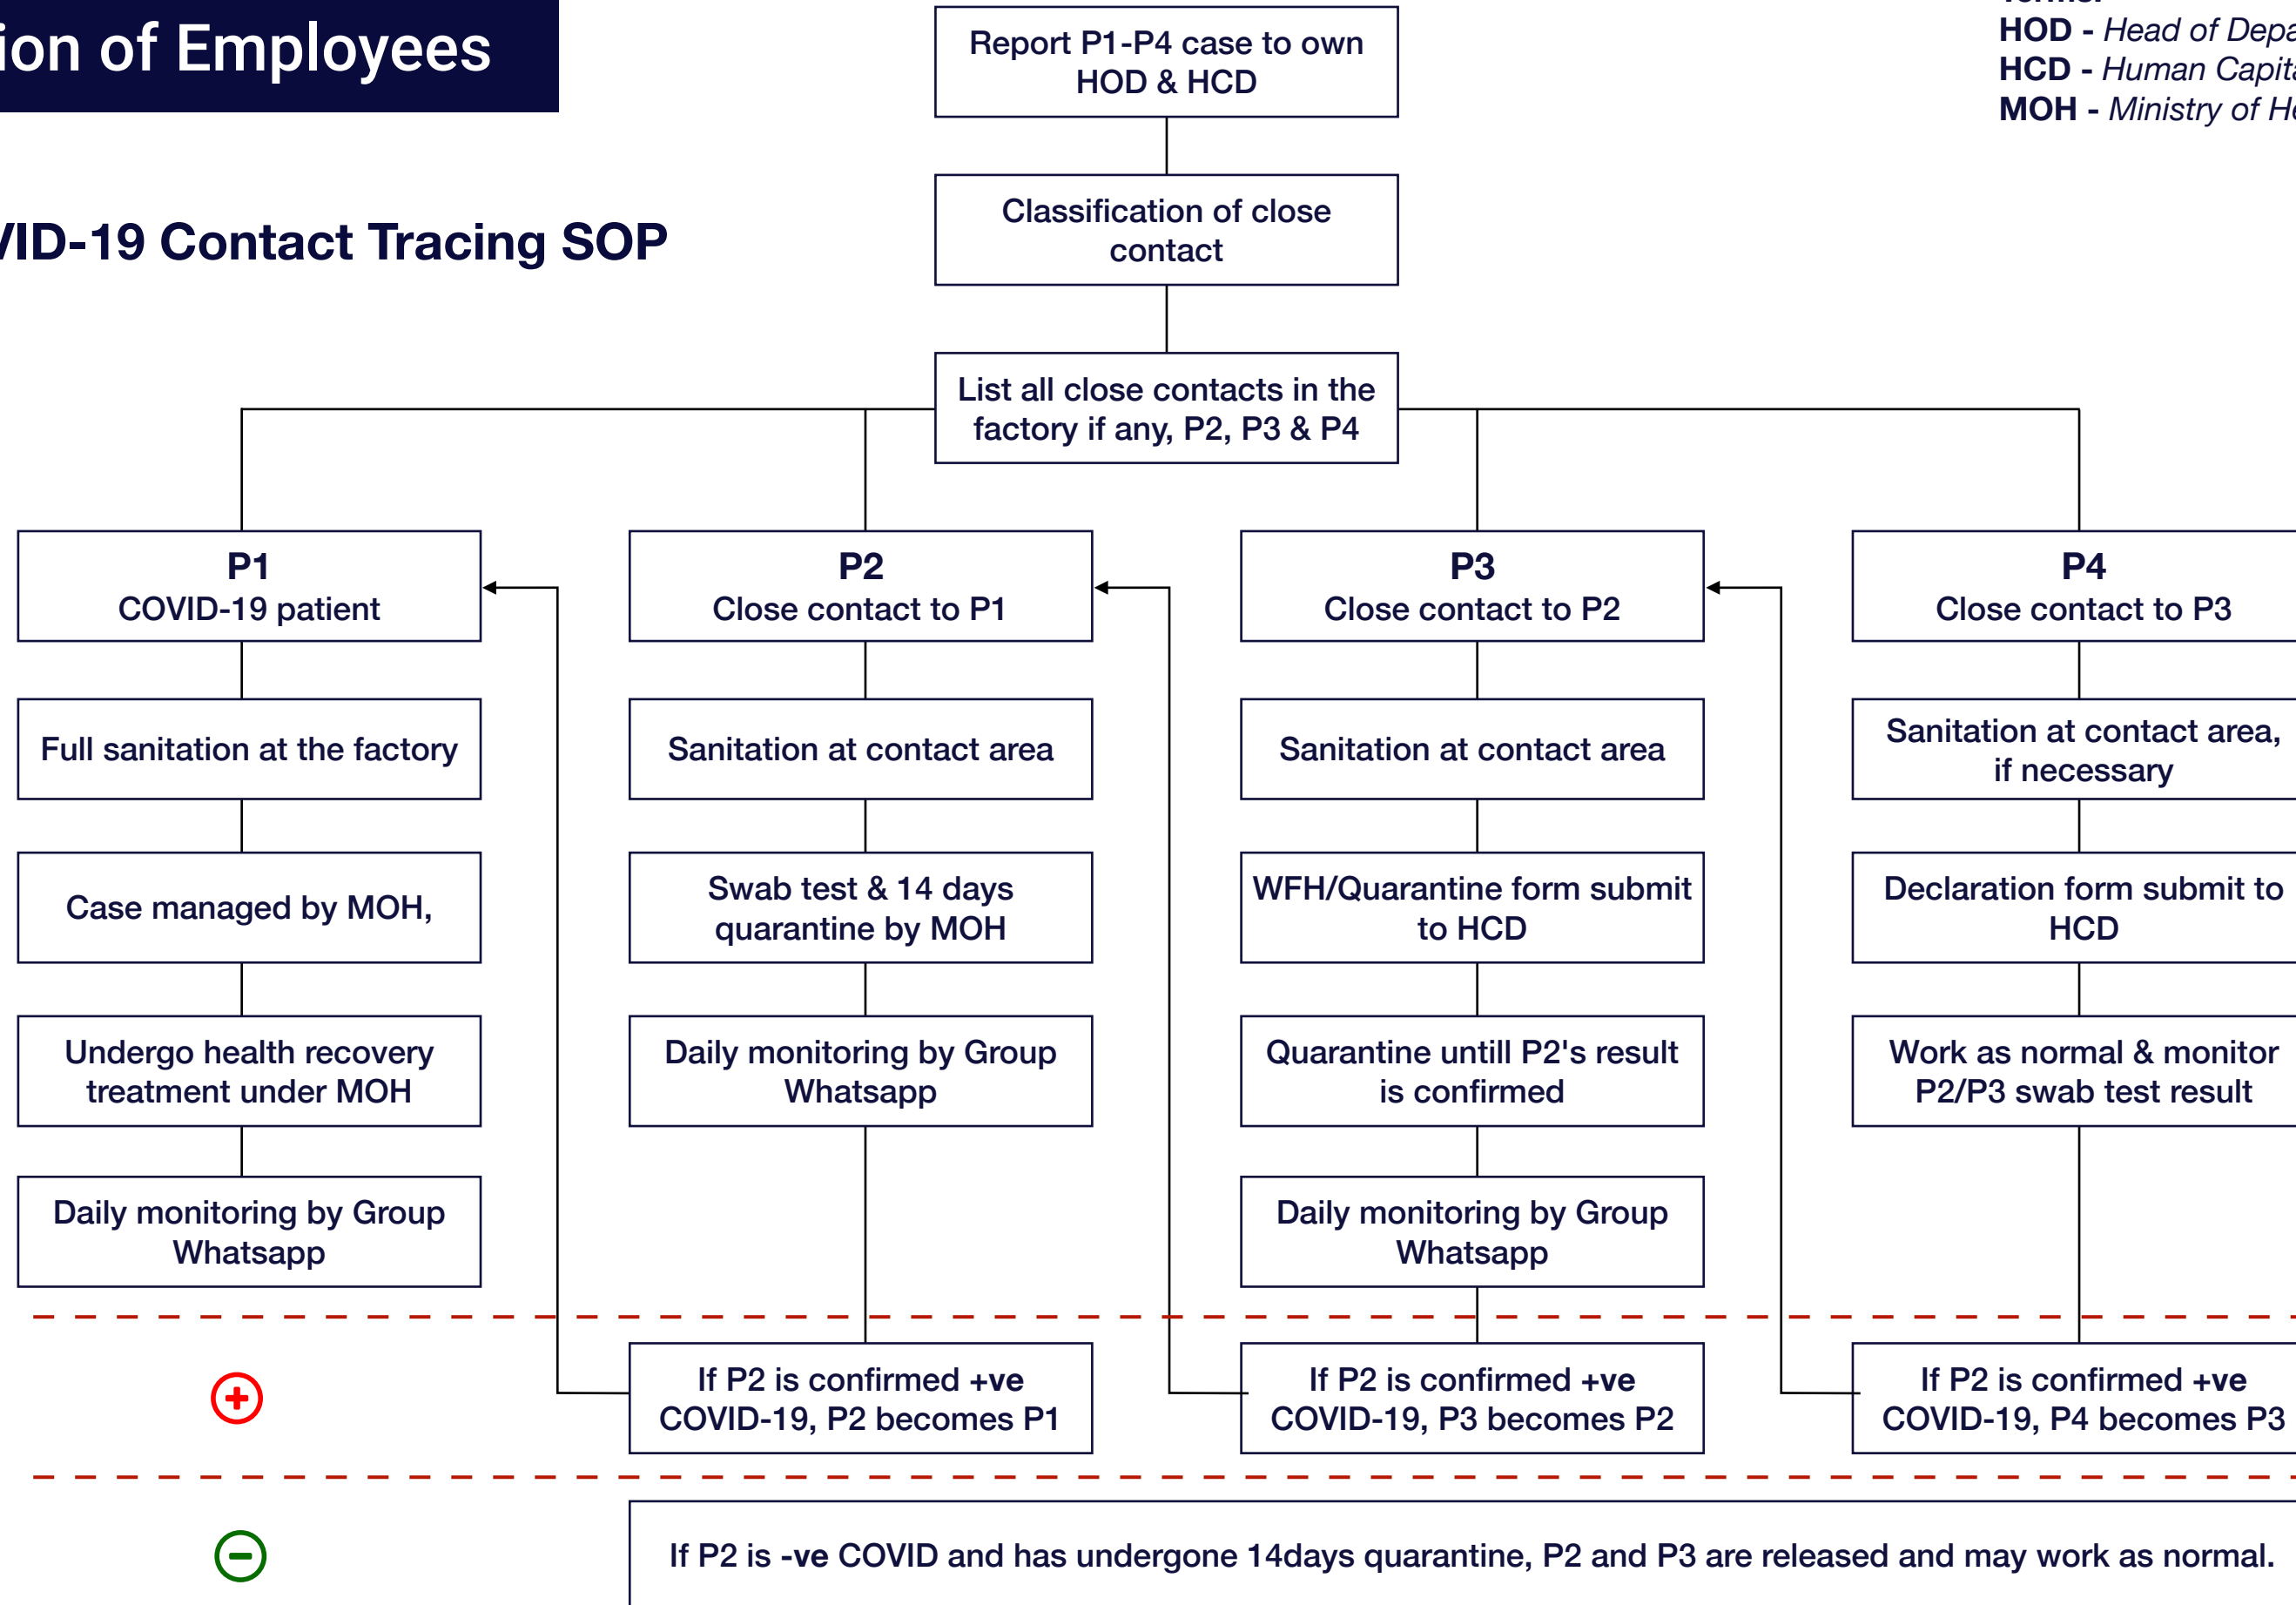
ion of Employees

VID-19 Contact Tracing SOP

Report P1-P4 case to own HOD & HCD

Classification of close contact

List all close contacts in the factory if any, P2, P3 & P4

HOD - Head of Depa
HCD - Human Capit
MOH - Ministry of H

P1
COVID-19 patient

Full sanitation at the factory

Case managed by MOH,

Undergo health recovery treatment under MOH

Daily monitoring by Group Whatsapp

P2
Close contact to P1

Sanitation at contact area

Swab test & 14 days quarantine by MOH

Daily monitoring by Group Whatsapp

If P2 is confirmed +ve COVID-19, P2 becomes P1

P3
Close contact to P2

Sanitation at contact area

WFH/Quarantine form submit to HCD

Quarantine untill P2's result is confirmed

Daily monitoring by Group Whatsapp

If P2 is confirmed +ve COVID-19, P3 becomes P2

P4
Close contact to P3

Sanitation at contact area, if necessary

Declaration form submit to HCD

Work as normal & monitor P2/P3 swab test result

If P2 is confirmed +ve COVID-19, P4 becomes P3

If P2 is -ve COVID and has undergone 14days quarantine, P2 and P3 are released and may work as normal.